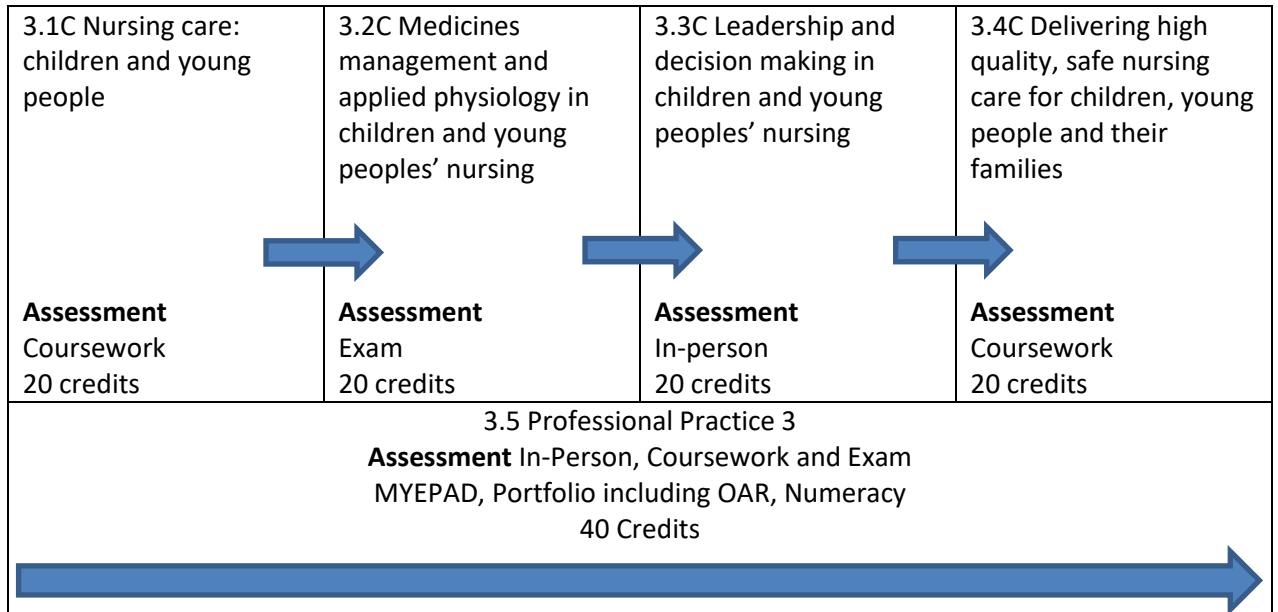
| 3.1C Nursing care: children and young people<br><br>**Assessment**<br>Coursework<br>20 credits | 3.2C Medicines management and applied physiology in children and young peoples' nursing<br><br>**Assessment**<br>Exam<br>20 credits | 3.3C Leadership and decision making in children and young peoples' nursing<br><br>**Assessment**<br>In-person<br>20 credits | 3.4C Delivering high quality, safe nursing care for children, young people and their families<br><br>**Assessment**<br>Coursework<br>20 credits |
|---|---|---|---|

3.5 Professional Practice 3
**Assessment** In-Person, Coursework and Exam
MYEPAD, Portfolio including OAR, Numeracy
40 Credits